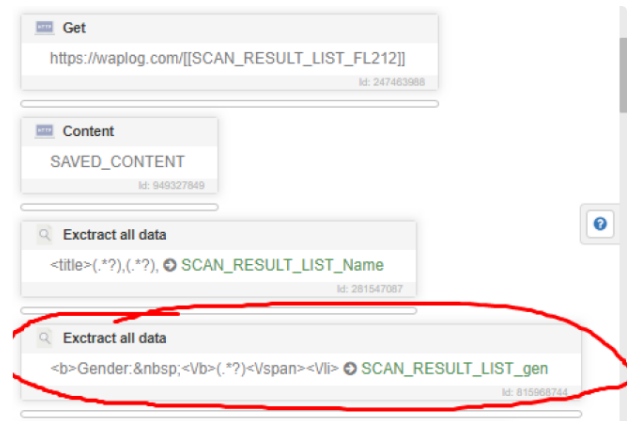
HTTP Get

https://waplog.com/[[SCAN_RESULT_LIST_FL212]]

Id: 247463988

HTTP Content

SAVED_CONTENT

Id: 949327849

Exctract all data

<title>(.*?),(.*?), ➔ SCAN_RESULT_LIST_Name

Id: 281547087

Exctract all data

<b>Gender:&nbsp;<\/b>(.*?)<\/span><\/li> ➔ SCAN_RESULT_LIST_gen

Id: 815968744

?